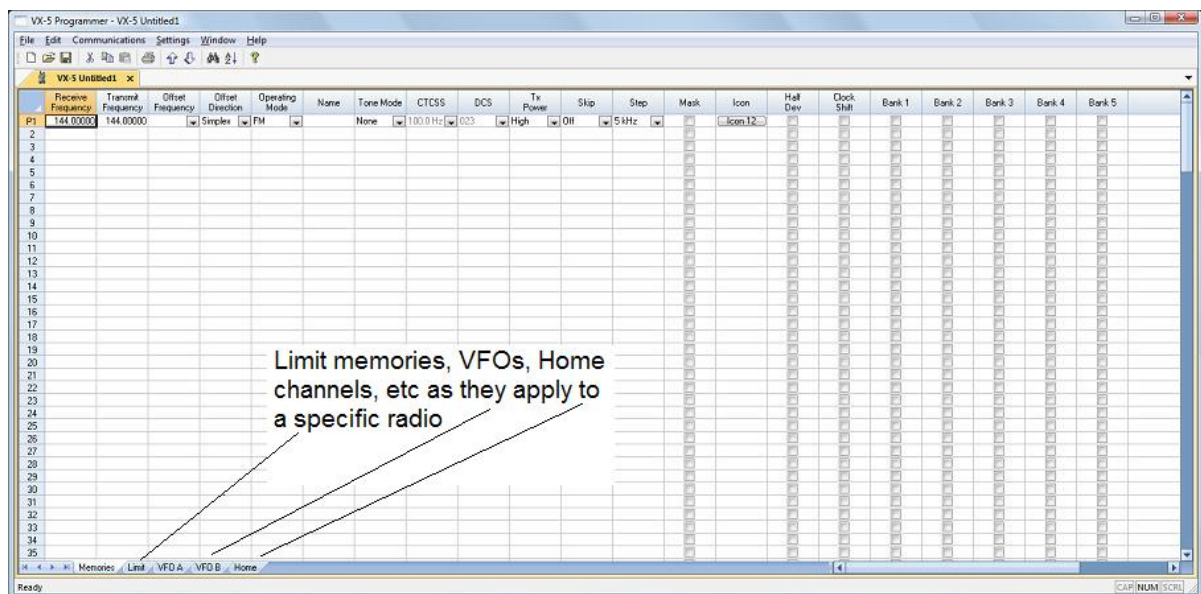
VX-5 Programmer - VX-5 Untitled1

File Edit Communications Settings Window Help

VX-5 Untitled1 ×

| | Receive Frequency | Transmit Frequency | Offset Frequency | Offset Direction | Operating Mode | Name | Tone Mode | CTCSS | DCS | Tx Power | Skip | Step | Mask | Icon | Half Dev | Clock Shift | Bank 1 | Bank 2 | Bank 3 | Bank 4 | Bank 5 |
|---|---|---|---|---|---|---|---|---|---|---|---|---|---|---|---|---|---|---|---|---|---|
| P1 | 144.00000 | 144.00000 | | Simplex | FM | | None | 100.0 Hz | 023 | High | Off | 5 kHz | | Icon 12 | | | | | | | |
| 2 | | | | | | | | | | | | | | | | | | | | | |
| 3 | | | | | | | | | | | | | | | | | | | | | |
| 4 | | | | | | | | | | | | | | | | | | | | | |
| 5 | | | | | | | | | | | | | | | | | | | | | |
| 6 | | | | | | | | | | | | | | | | | | | | | |
| 7 | | | | | | | | | | | | | | | | | | | | | |
| 8 | | | | | | | | | | | | | | | | | | | | | |
| 9 | | | | | | | | | | | | | | | | | | | | | |
| 10 | | | | | | | | | | | | | | | | | | | | | |
| 11 | | | | | | | | | | | | | | | | | | | | | |
| 12 | | | | | | | | | | | | | | | | | | | | | |
| 13 | | | | | | | | | | | | | | | | | | | | | |
| 14 | | | | | | | | | | | | | | | | | | | | | |
| 15 | | | | | | | | | | | | | | | | | | | | | |
| 16 | | | | | | | | | | | | | | | | | | | | | |
| 17 | | | | | | | | | | | | | | | | | | | | | |
| 18 | | | | | | | | | | | | | | | | | | | | | |
| 19 | | | | | | | | | | | | | | | | | | | | | |
| 20 | | | | | | | | | | | | | | | | | | | | | |
| 21 | | | | | | | | | | | | | | | | | | | | | |
| 22 | | | | | | | | | | | | | | | | | | | | | |
| 23 | | | | | | | | | | | | | | | | | | | | | |
| 24 | | | | | | | | | | | | | | | | | | | | | |
| 25 | | | | | | | | | | | | | | | | | | | | | |
| 26 | | | | | | | | | | | | | | | | | | | | | |
| 27 | | | | | | | | | | | | | | | | | | | | | |
| 28 | | | | | | | | | | | | | | | | | | | | | |
| 29 | | | | | | | | | | | | | | | | | | | | | |
| 30 | | | | | | | | | | | | | | | | | | | | | |
| 31 | | | | | | | | | | | | | | | | | | | | | |
| 32 | | | | | | | | | | | | | | | | | | | | | |
| 33 | | | | | | | | | | | | | | | | | | | | | |
| 34 | | | | | | | | | | | | | | | | | | | | | |
| 35 | | | | | | | | | | | | | | | | | | | | | |

Limit memories, VFOs, Home channels, etc as they apply to a specific radio

Memories Limit VFO A VFO B Home

Ready

CAP NUM SCRL